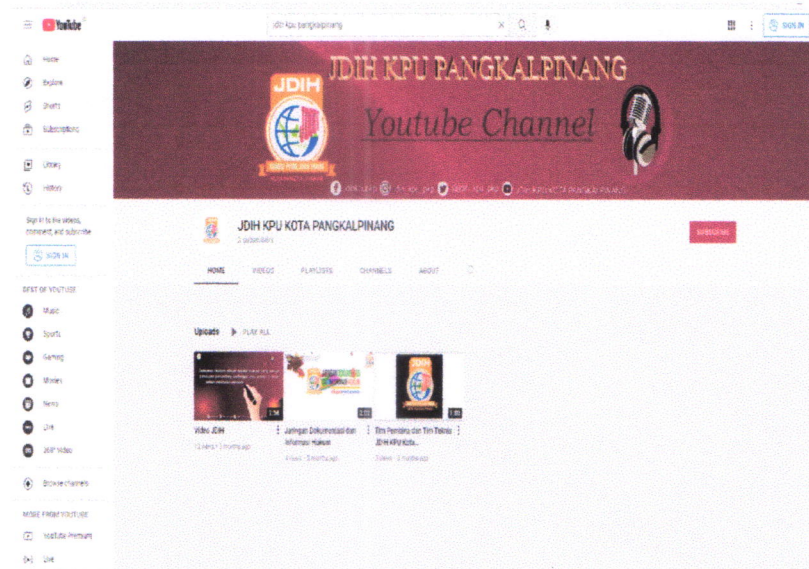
YouTube

jdih kpu pangkalpinang

SIGN IN

Home
Explore
Shorts
Subscriptions
Library
History

Sign in to like videos, comment, and subscribe.

SIGN IN

BEST OF YOUTUBE
Music
Sports
Gaming
Movies
News
Live
360° Video

Browse channels

MORE FROM YOUTUBE
YouTube Premium
Live

JDIH KPU PANGKALPINANG
Youtube Channel
JDIH

JDIH KPU KOTA PANGKALPINANG
2 subscribers

SUBSCRIBE

HOME VIDEOS PLAYLISTS CHANNELS ABOUT

Uploads PLAY ALL

Video JDIH
12 views · 3 months ago

Jaringan Dokumentasi dan Informasi Hukum
4 views · 3 months ago

Tim Pembina dan Tim Teknis JDIH KPU Kota...
3 views · 3 months ago